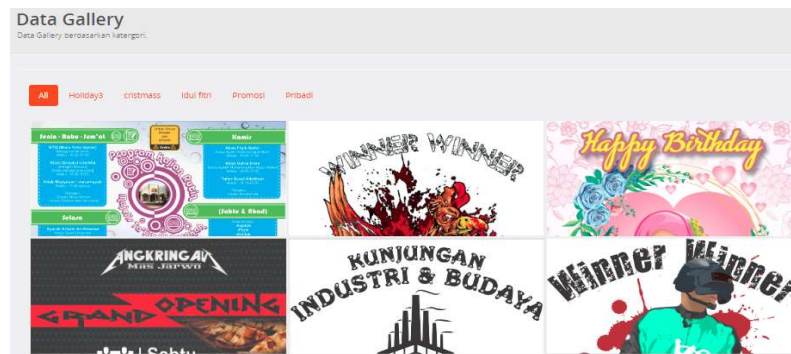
Data Gallery
Data Gallery berdasarkan katergori.

All Holiday3 cristmass Idul fitri Promosi Pribadi

Senin - Rabu - Jum'at
Kamis
Program Kajian Rutin
Selasa
(Sabtu & Ahad)

WINNER WINNER

Happy Birthday

ANGKRINGAN
Mas Jarwo
GRAND OPENING
Sabtu

KUNJUNGAN
INDUSTRI & BUDAYA

Winner Winner